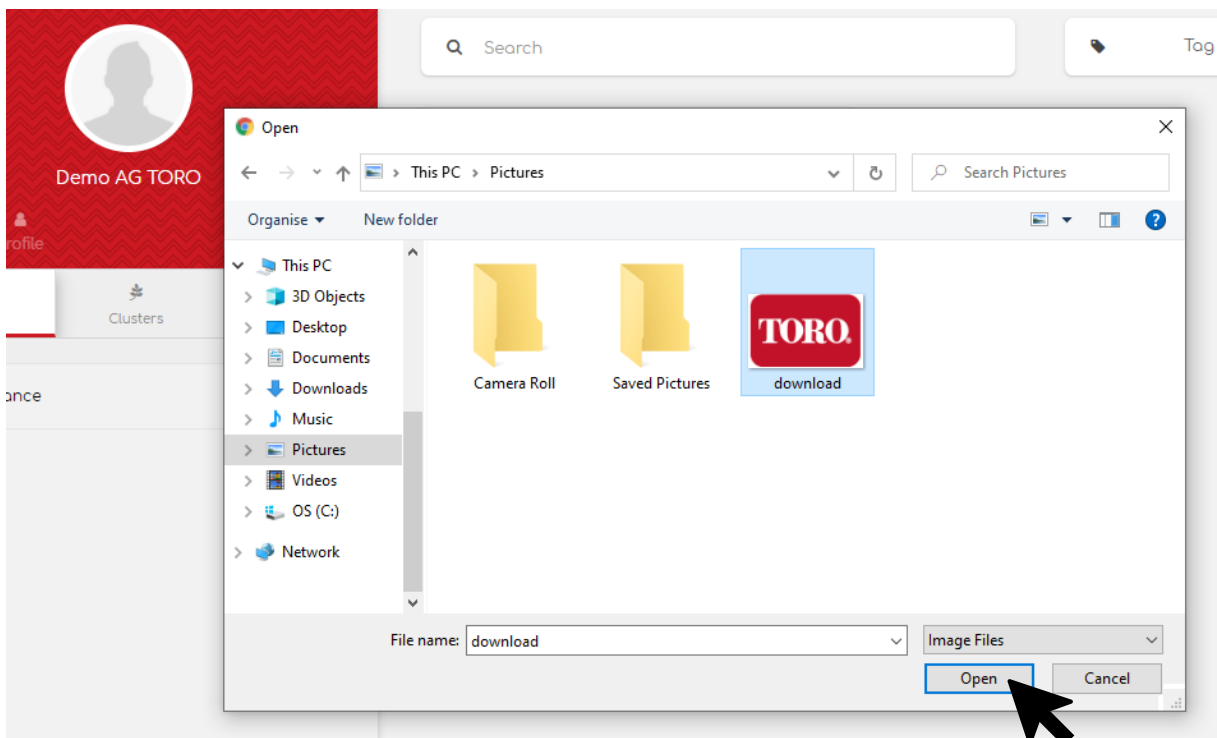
Search

Tag

Demo AG TORO

rofile

Clusters

ance

Open

This PC > Pictures

Search Pictures

Organise ▾ New folder

This PC
3D Objects
Desktop
Documents
Downloads
Music
Pictures
Videos
OS (C:)
Network

Camera Roll

Saved Pictures

TORO.
download

File name: download

Image Files

Open

Cancel